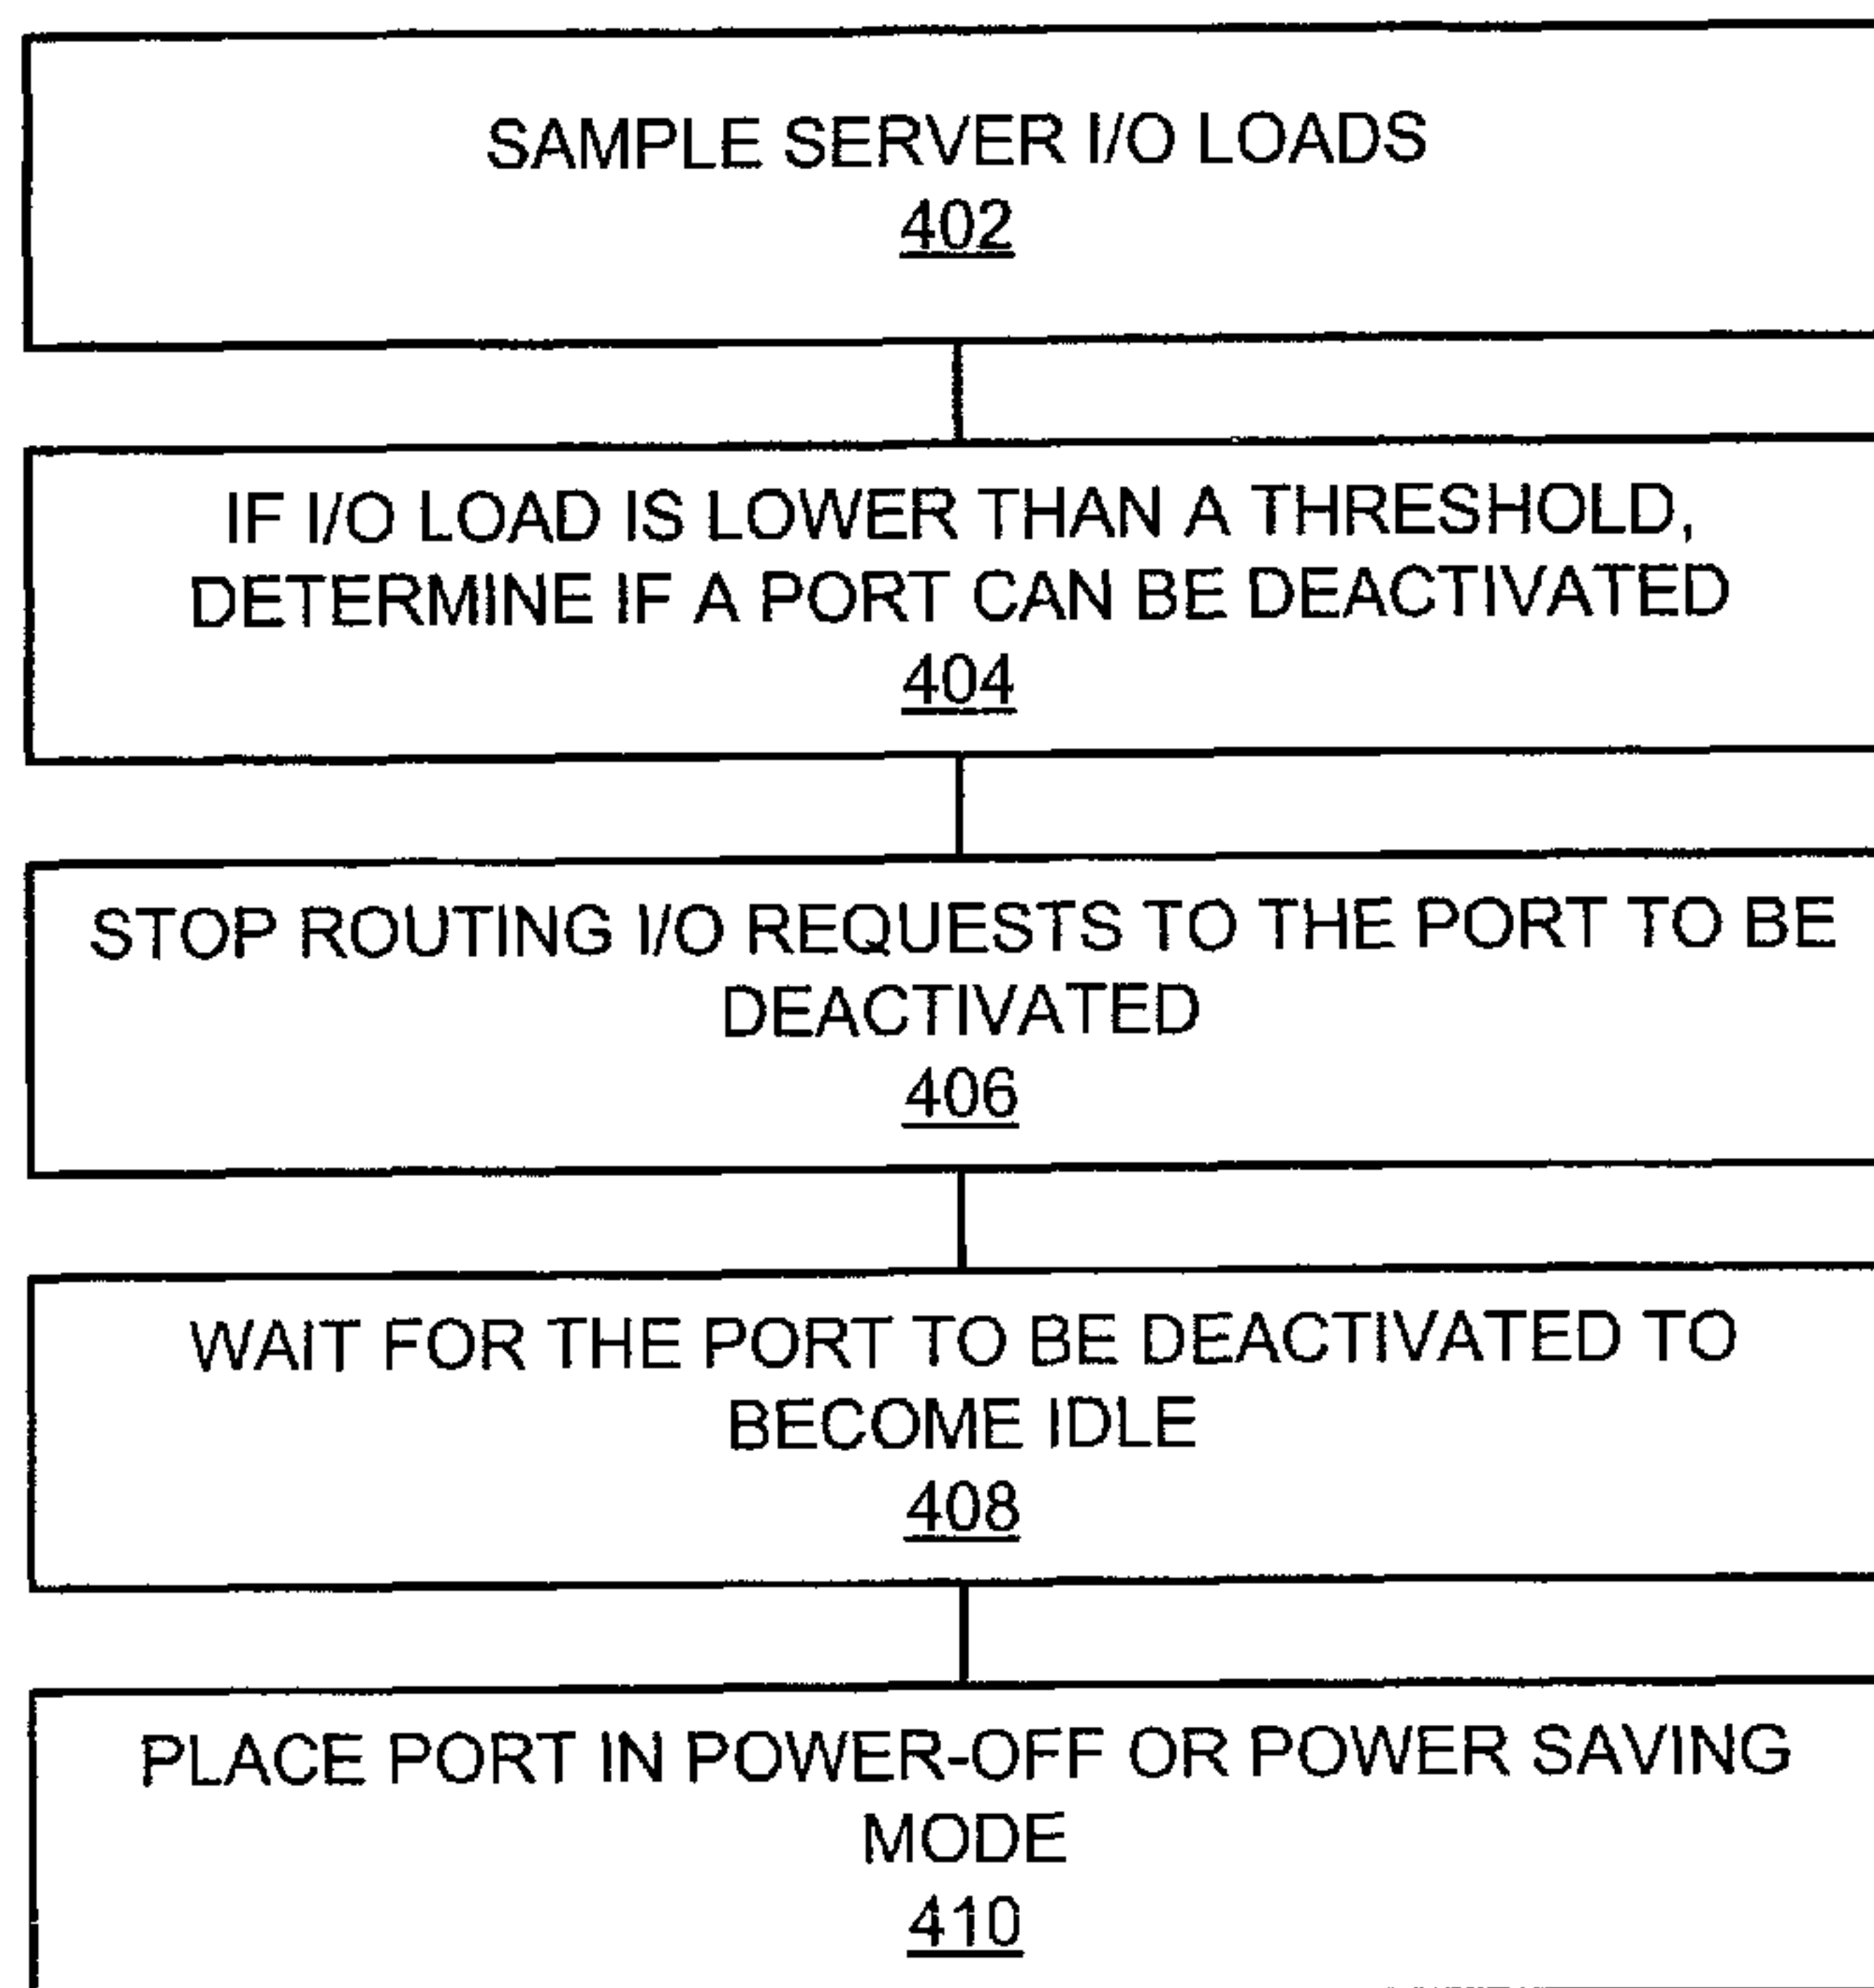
SAMPLE SERVER I/O LOADS
402

IF I/O LOAD IS LOWER THAN A THRESHOLD, DETERMINE IF A PORT CAN BE DEACTIVATED
404

STOP ROUTING I/O REQUESTS TO THE PORT TO BE DEACTIVATED
406

WAIT FOR THE PORT TO BE DEACTIVATED TO BECOME IDLE
408

PLACE PORT IN POWER-OFF OR POWER SAVING MODE
410